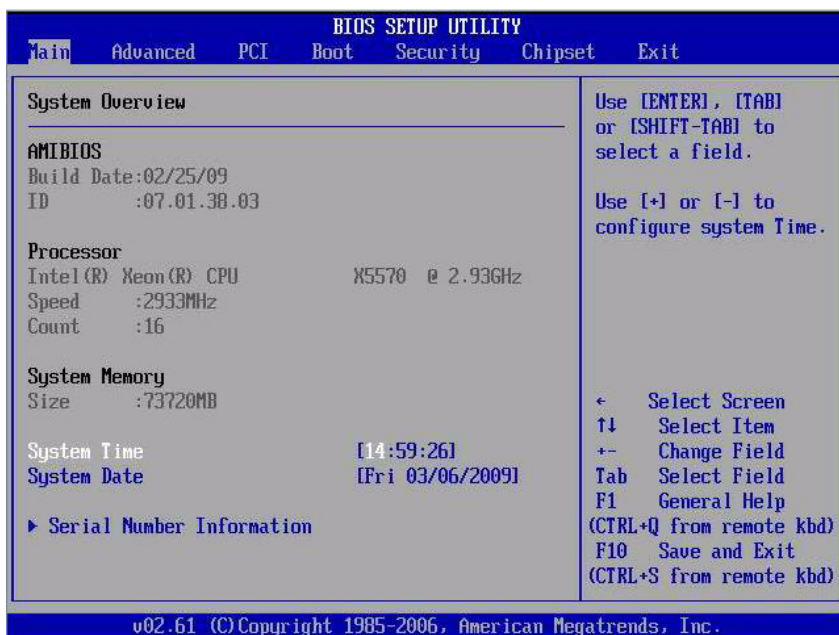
BIOS SETUP UTILITY

Main Advanced PCI Boot Security Chipset Exit

System Overview

AMIBIOS
Build Date:02/25/09
ID :07.01.38.03

Processor
Intel(R) Xeon(R) CPU X5570 @ 2.93GHz
Speed :2933MHz
Count :16

System Memory
Size :73720MB

System Time [14:59:26]
System Date [Fri 03/06/2009]

▶ Serial Number Information

Use [ENTER], [TAB] or [SHIFT-TAB] to select a field.

Use [+] or [-] to configure system Time.

← Select Screen
↑↓ Select Item
+- Change Field
Tab Select Field
F1 General Help
(CTRL+Q from remote kbd)
F10 Save and Exit
(CTRL+S from remote kbd)

v02.61 (C)Copyright 1985-2006, American Megatrends, Inc.